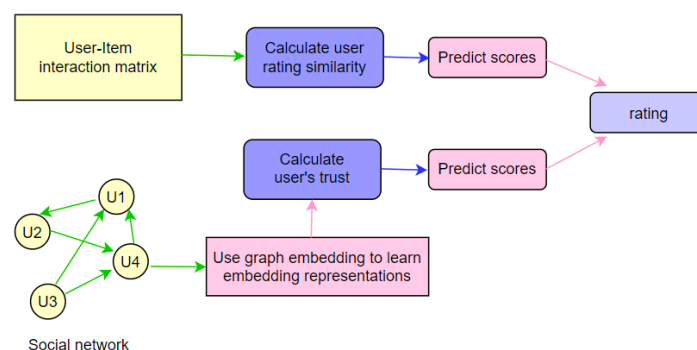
User-Item interaction matrix

Calculate user rating similarity

Predict scores

rating

Calculate user's trust

Predict scores

U1

U2

U4

U3

Use graph embedding to learn embedding representations

Social network